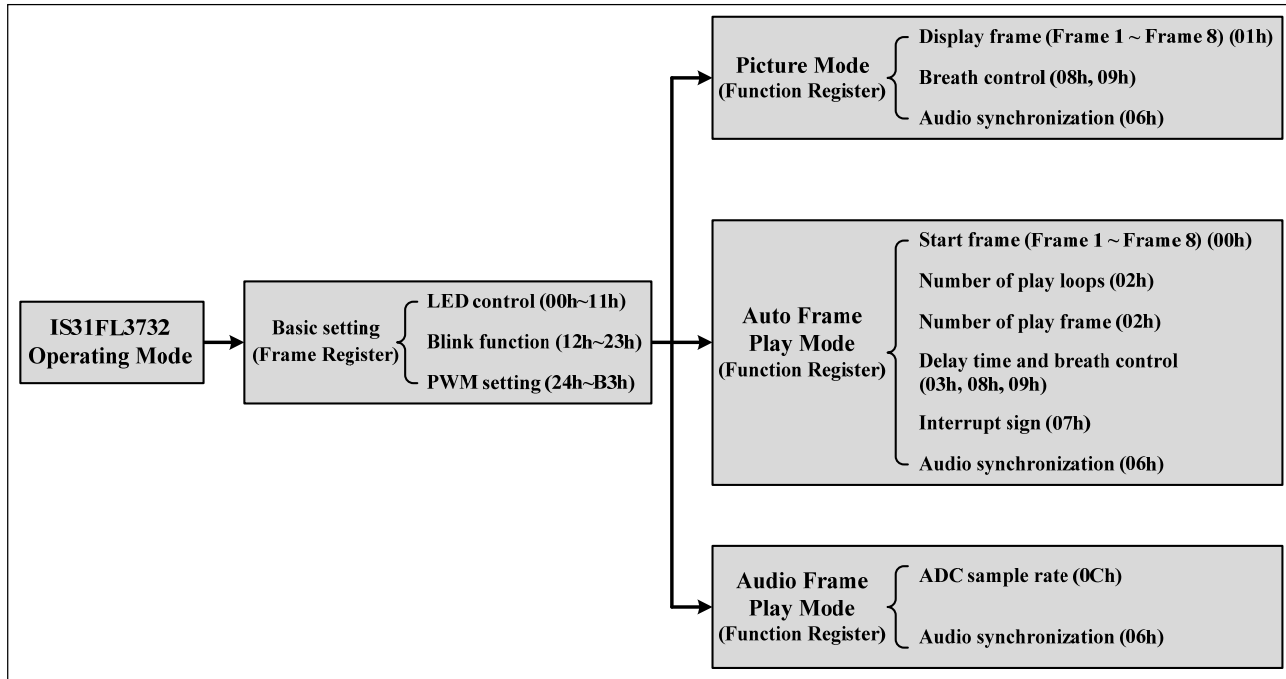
IS31FL3732 Operating Mode

Basic setting (Frame Register)

LED control (00h~11h)

Blink function (12h~23h)

PWM setting (24h~B3h)

Picture Mode (Function Register)

Display frame (Frame 1 ~ Frame 8) (01h)

Breath control (08h, 09h)

Audio synchronization (06h)

Auto Frame Play Mode (Function Register)

Start frame (Frame 1 ~ Frame 8) (00h)

Number of play loops (02h)

Number of play frame (02h)

Delay time and breath control (03h, 08h, 09h)

Interrupt sign (07h)

Audio synchronization (06h)

Audio Frame Play Mode (Function Register)

ADC sample rate (0Ch)

Audio synchronization (06h)